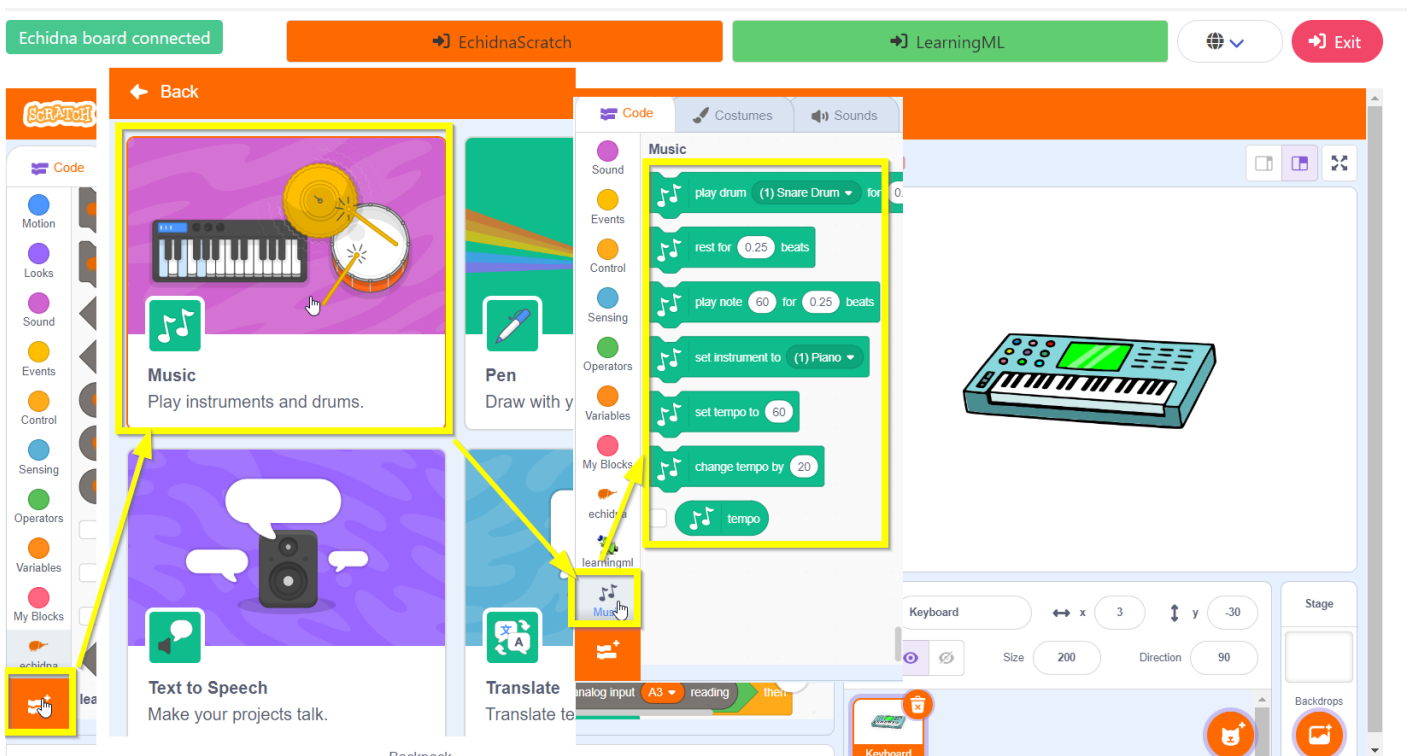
Echidna board connected

EchidnaScratch

LearningML

Exit

Back

Code

Motion
Looks
Sound
Events
Control
Sensing
Operators
Variables
My Blocks
echidna

Music
Play instruments and drums.

Pen
Draw with y

Text to Speech
Make your projects talk.

Translate
Translate te

Code
Costumes
Sounds

Sound
Events
Control
Sensing
Operators
Variables
My Blocks
echidna
learningml
Music

Music
play drum (1) Snare Drum for
rest for 0.25 beats
play note 60 for 0.25 beats
set instrument to (1) Piano
set tempo to 60
change tempo by 20
tempo

analog input A3 reading then

Keyboard
x 3
y -30
Size 200
Direction 90

Stage
Backdrops

Keyboard

Backpack